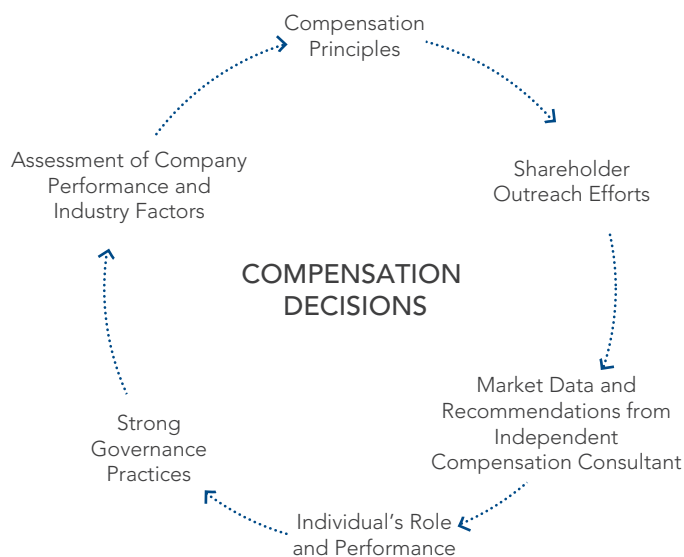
Compensation Principles

Shareholder Outreach Efforts

Market Data and Recommendations from Independent Compensation Consultant

Individual's Role and Performance

Strong Governance Practices

Assessment of Company Performance and Industry Factors

COMPENSATION DECISIONS